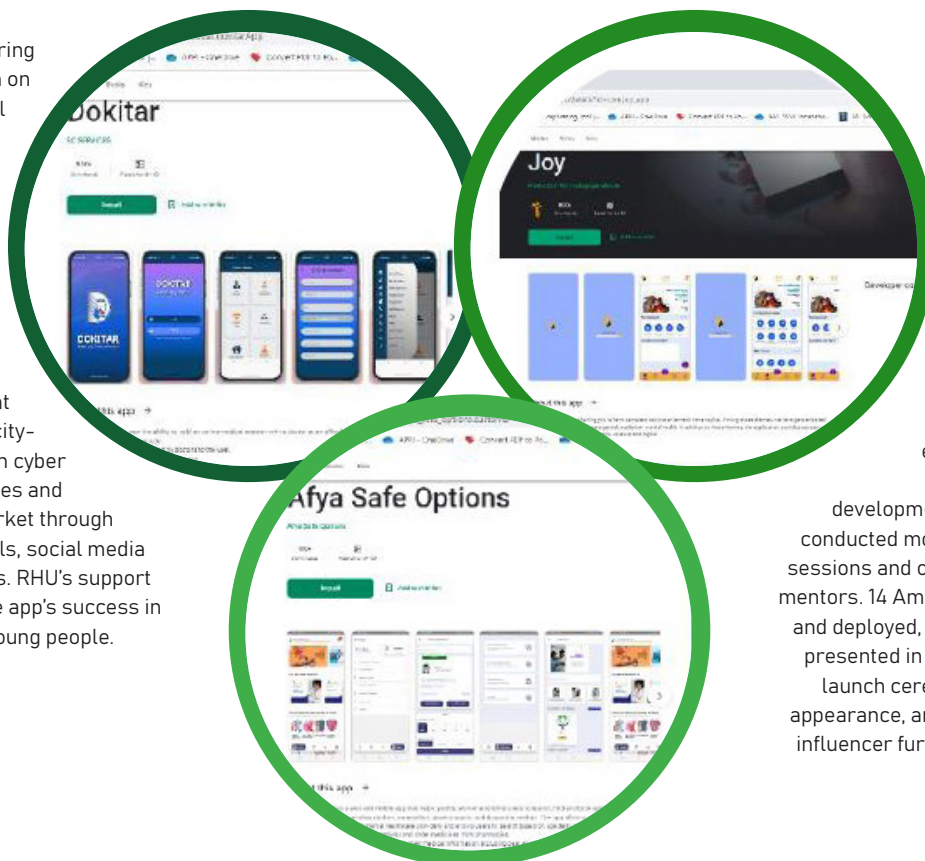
ring
n on
l

t
city-
n cyber
es and
rket through
ls, social media
s. RHU's support
e app's success in
oung people.

Dokitar
SE SERVICES
Install
Add to wishlist
DOKITAR
DOKITAR
this app →

Joy
Developer co
out this app →

Afya Safe Options
Afya Safe Options
Install
Add to wishlist
t this app →

e
developm
conducted mo
sessions and c
mentors. 14 Am
and deployed,
presented in
launch cere
appearance, ar
influencer fur